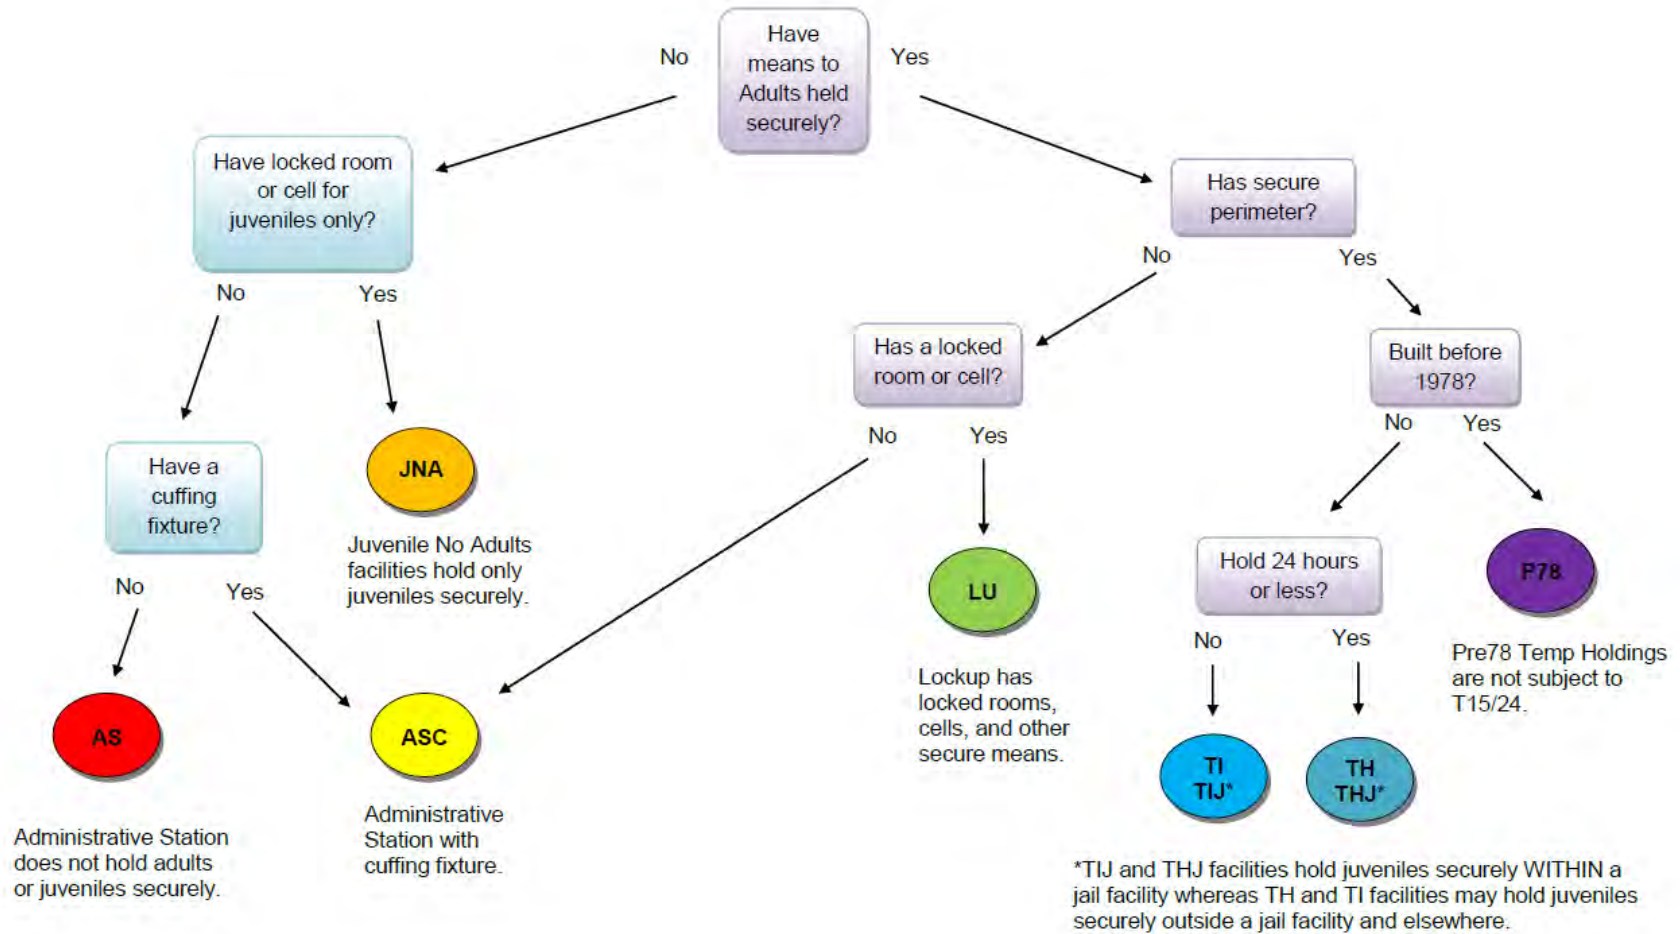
Have means to Adults held securely?

No

Yes

Have locked room or cell for juveniles only?

No

Yes

Have a cuffing fixture?

No

Yes

AS

Administrative Station does not hold adults or juveniles securely.

ASC

Administrative Station with cuffing fixture.

JNA

Juvenile No Adults facilities hold only juveniles securely.

Has secure perimeter?

No

Yes

Has a locked room or cell?

No

Yes

LU

Lockup has locked rooms, cells, and other secure means.

Built before 1978?

No

Yes

Hold 24 hours or less?

No

Yes

TI TIJ*

TH THJ*

P78

Pre78 Temp Holdings are not subject to T15/24.

*TIJ and THJ facilities hold juveniles securely WITHIN a jail facility whereas TH and TI facilities may hold juveniles securely outside a jail facility and elsewhere.